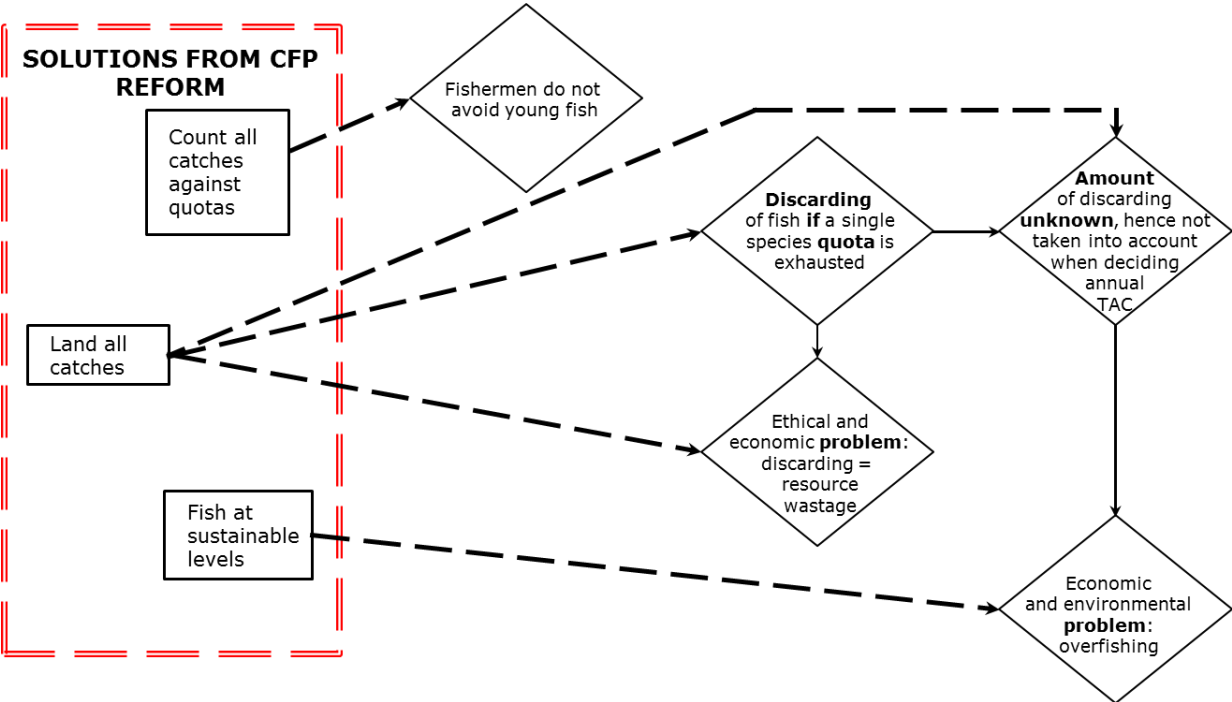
SOLUTIONS FROM CFP REFORM

Count all catches against quotas

Land all catches

Fish at sustainable levels

Fishermen do not avoid young fish

Discarding of fish if a single species quota is exhausted

Amount of discarding unknown, hence not taken into account when deciding annual TAC

Ethical and economic problem: discarding = resource wastage

Economic and environmental problem: overfishing